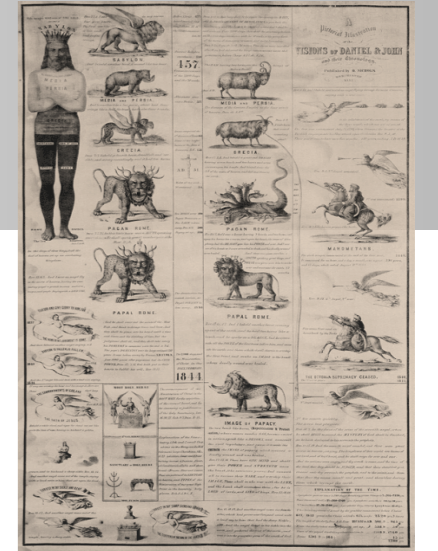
A Pictorial Illustration of the
VISIONS of DANIEL & JOHN
and their Chronology.

BABYLON
MEDIA AND PERSIA
GRECIA
PAGAN ROME
PAPAL ROME

457

1844

MEDIA AND PERSIA
GRECIA
PAGAN ROME
PAPAL ROME
IMAGE of PAPACY

MAHOMETISM

THE OTTOMAN SUPREMACY ENDED.

EXPLANATION OF THE FIGS.

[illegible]